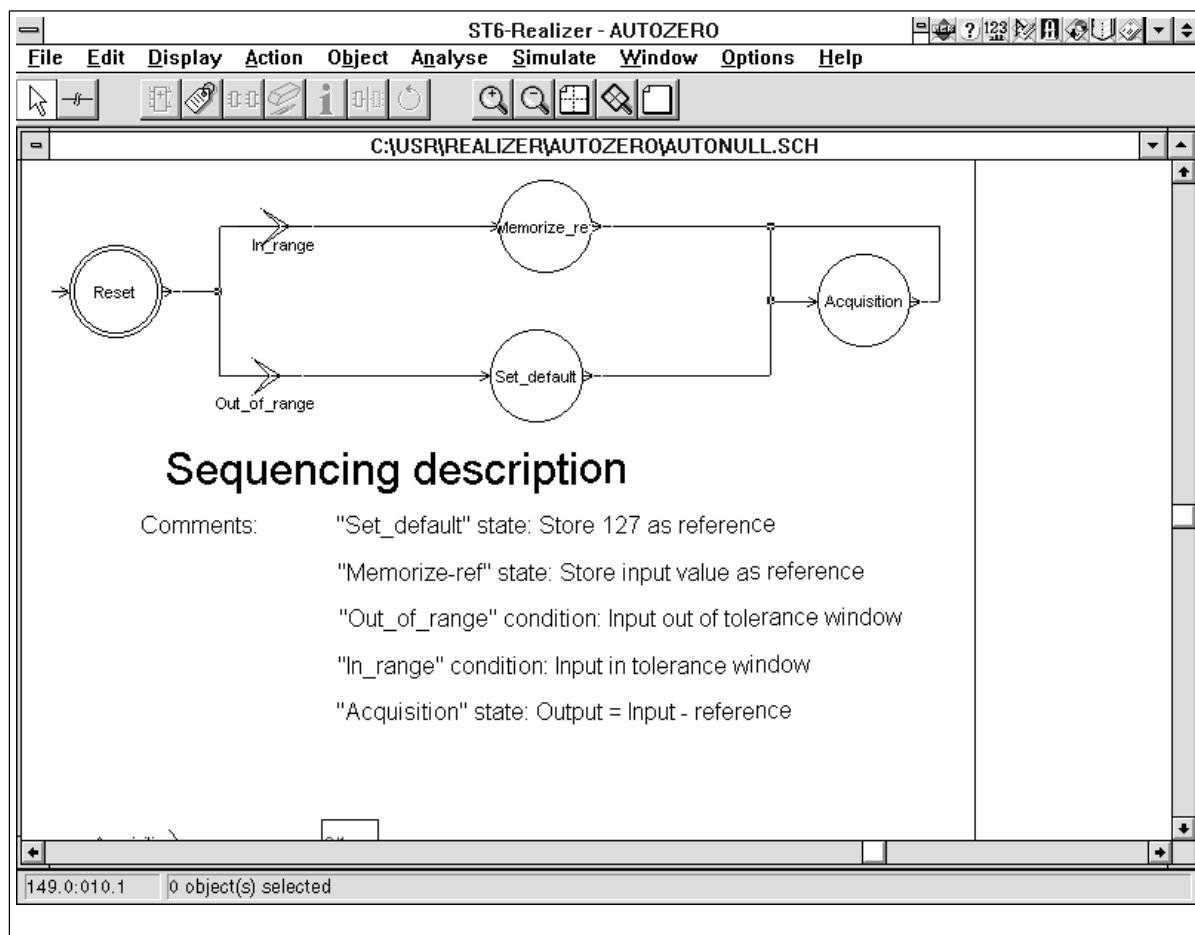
ST6-Realizer - AUTOZERO

File Edit Display Action Object Analyse Simulate Window Options Help

C:\USR\REALIZER\AUTOZERO\AUTONULL.SCH

In_range

Memorize_re

Reset

Acquisition

Out_of_range

Set_default

Sequencing description

Comments: "Set_default" state: Store 127 as reference

"Memorize-ref" state: Store input value as reference

"Out_of_range" condition: Input out of tolerance window

"In_range" condition: Input in tolerance window

"Acquisition" state: Output = Input - reference

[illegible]

149.0:010.1 0 object(s) selected